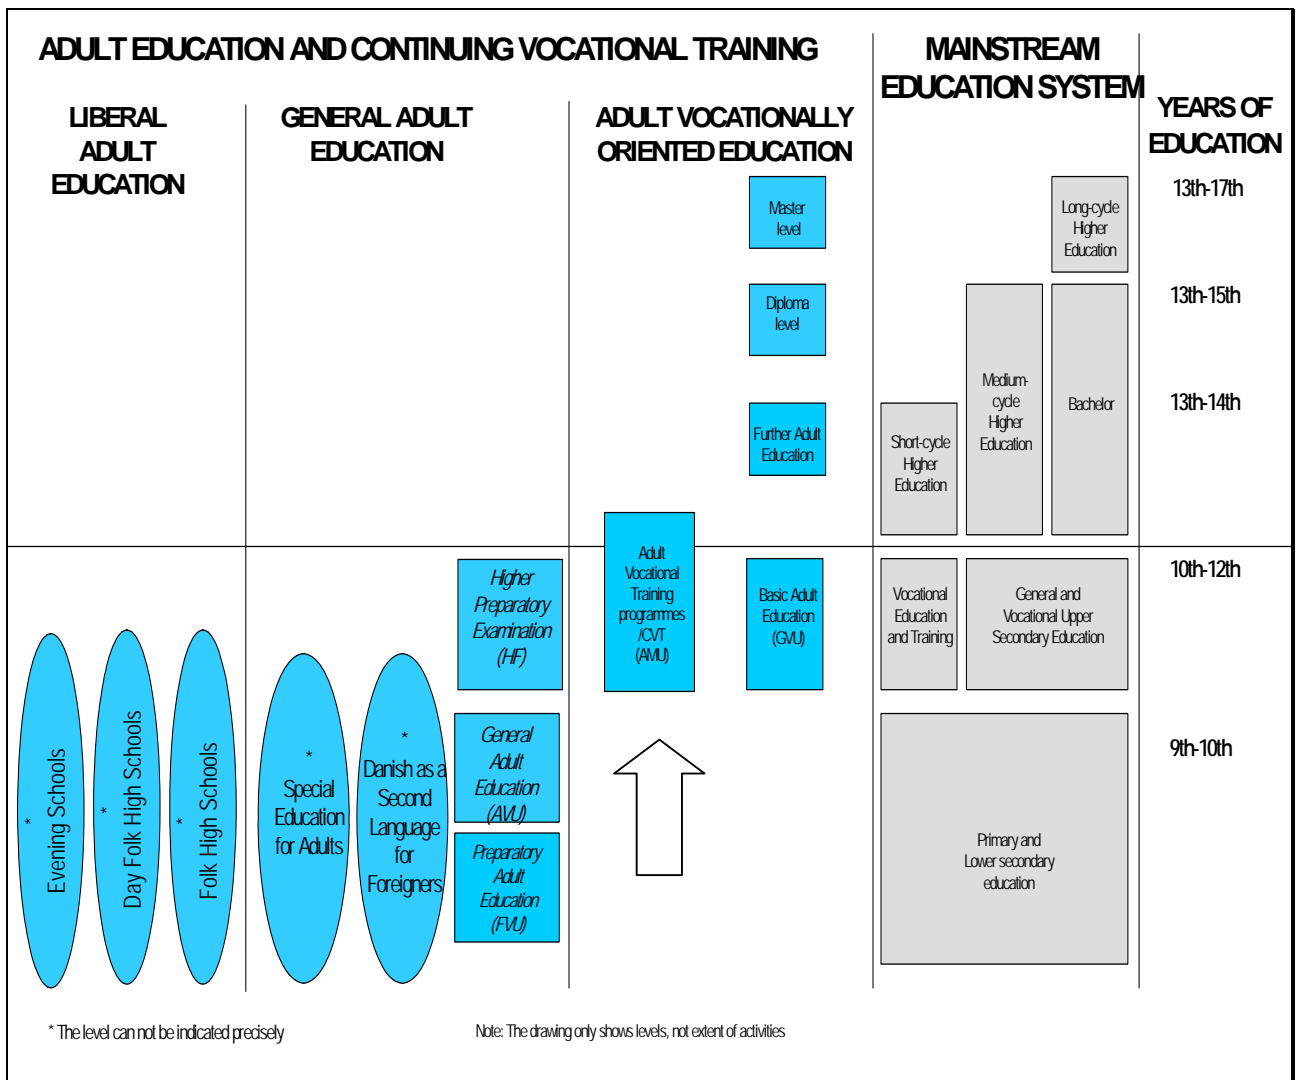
ADULT EDUCATION AND CONTINUING VOCATIONAL TRAINING

MAINSTREAM EDUCATION SYSTEM

YEARS OF EDUCATION

LIBERAL ADULT EDUCATION

GENERAL ADULT EDUCATION

ADULT VOCATIONALLY ORIENTED EDUCATION

Master level

Diploma level

Further Adult Education

Long-cycle Higher Education

Medium-cycle Higher Education

Bachelor

Short-cycle Higher Education

13th-17th

13th-15th

13th-14th

Higher Preparatory Examination (HF)

Adult Vocational Training programmes /CVT (AMU)

Basic Adult Education (GVU)

Vocational Education and Training

General and Vocational Upper Secondary Education

10th-12th

* Evening Schools

* Day Folk High Schools

* Folk High Schools

* Special Education for Adults

* Danish as a Second Language for Foreigners

General Adult Education (AVU)

Preparatory Adult Education (FVU)

Primary and Lower secondary education

9th-10th

* The level can not be indicated precisely

Note: The drawing only shows levels, not extent of activities